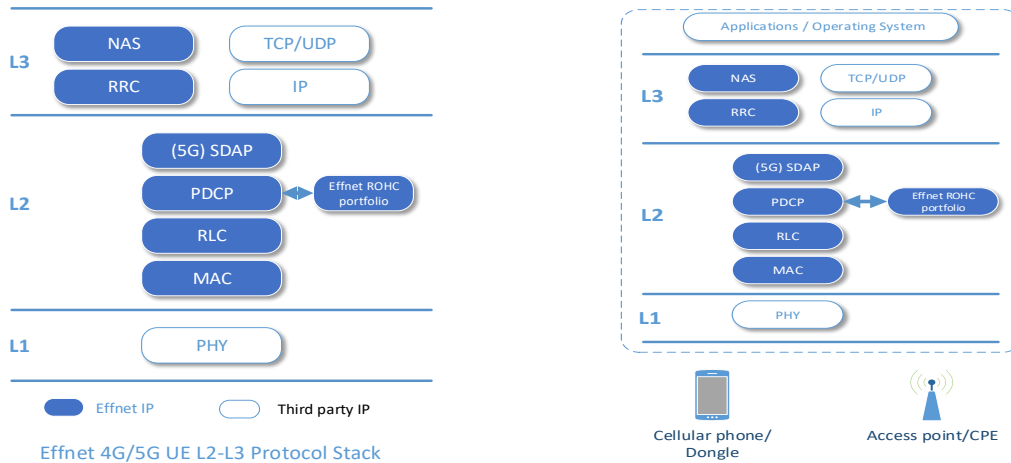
L3
NAS
TCP/UDP
RRC
IP

L2
(5G) SDAP
PDCP
Effnet ROHC portfolio
RLC
MAC

L1
PHY

Effnet IP
Third party IP

Effnet 4G/5G UE L2-L3 Protocol Stack

Applications / Operating System

L3
NAS
TCP/UDP
RRC
IP

L2
(5G) SDAP
PDCP
Effnet ROHC portfolio
RLC
MAC

L1
PHY

Cellular phone/ Dongle
Access point/CPE